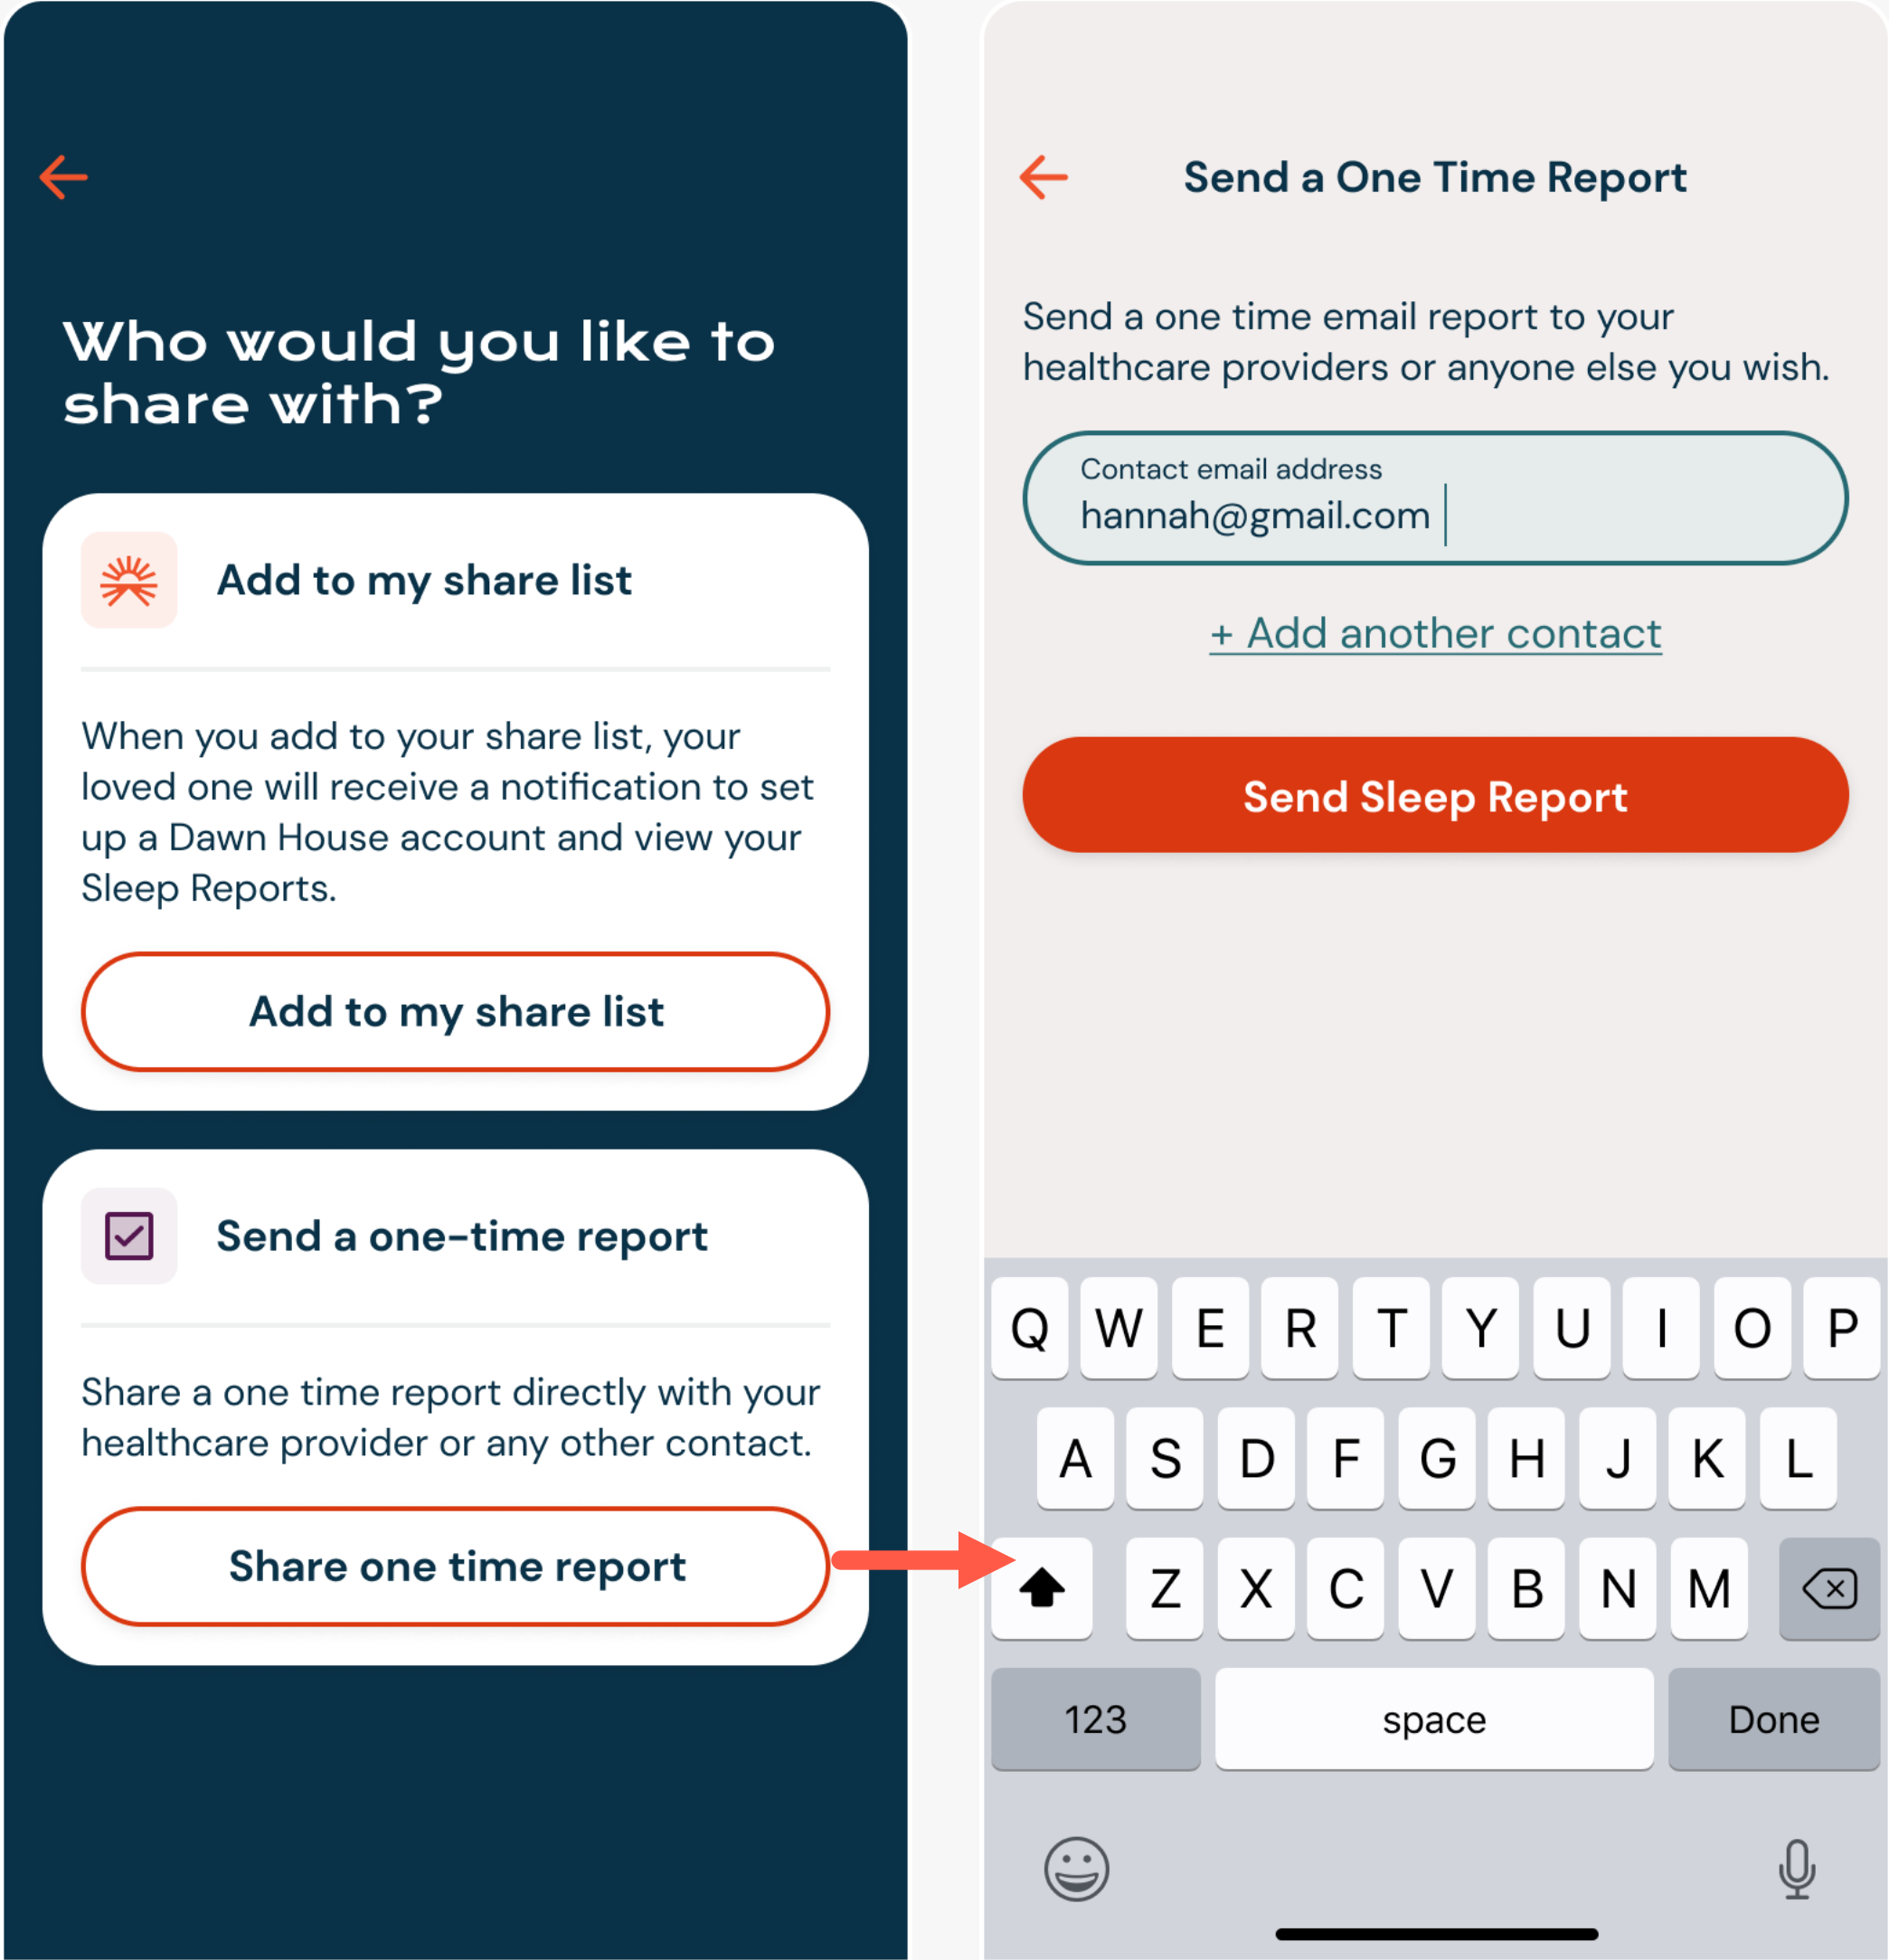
Who would you like to share with?

Add to my share list

When you add to your share list, your loved one will receive a notification to set up a Dawn House account and view your Sleep Reports.

Add to my share list

Send a one-time report

Share a one time report directly with your healthcare provider or any other contact.

Share one time report

Send a One Time Report

Send a one time email report to your healthcare providers or anyone else you wish.

Contact email address
hannah@gmail.com

+ Add another contact

Send Sleep Report

Q W E R T Y U I O P
A S D F G H J K L
Z X C V B N M
123 space Done